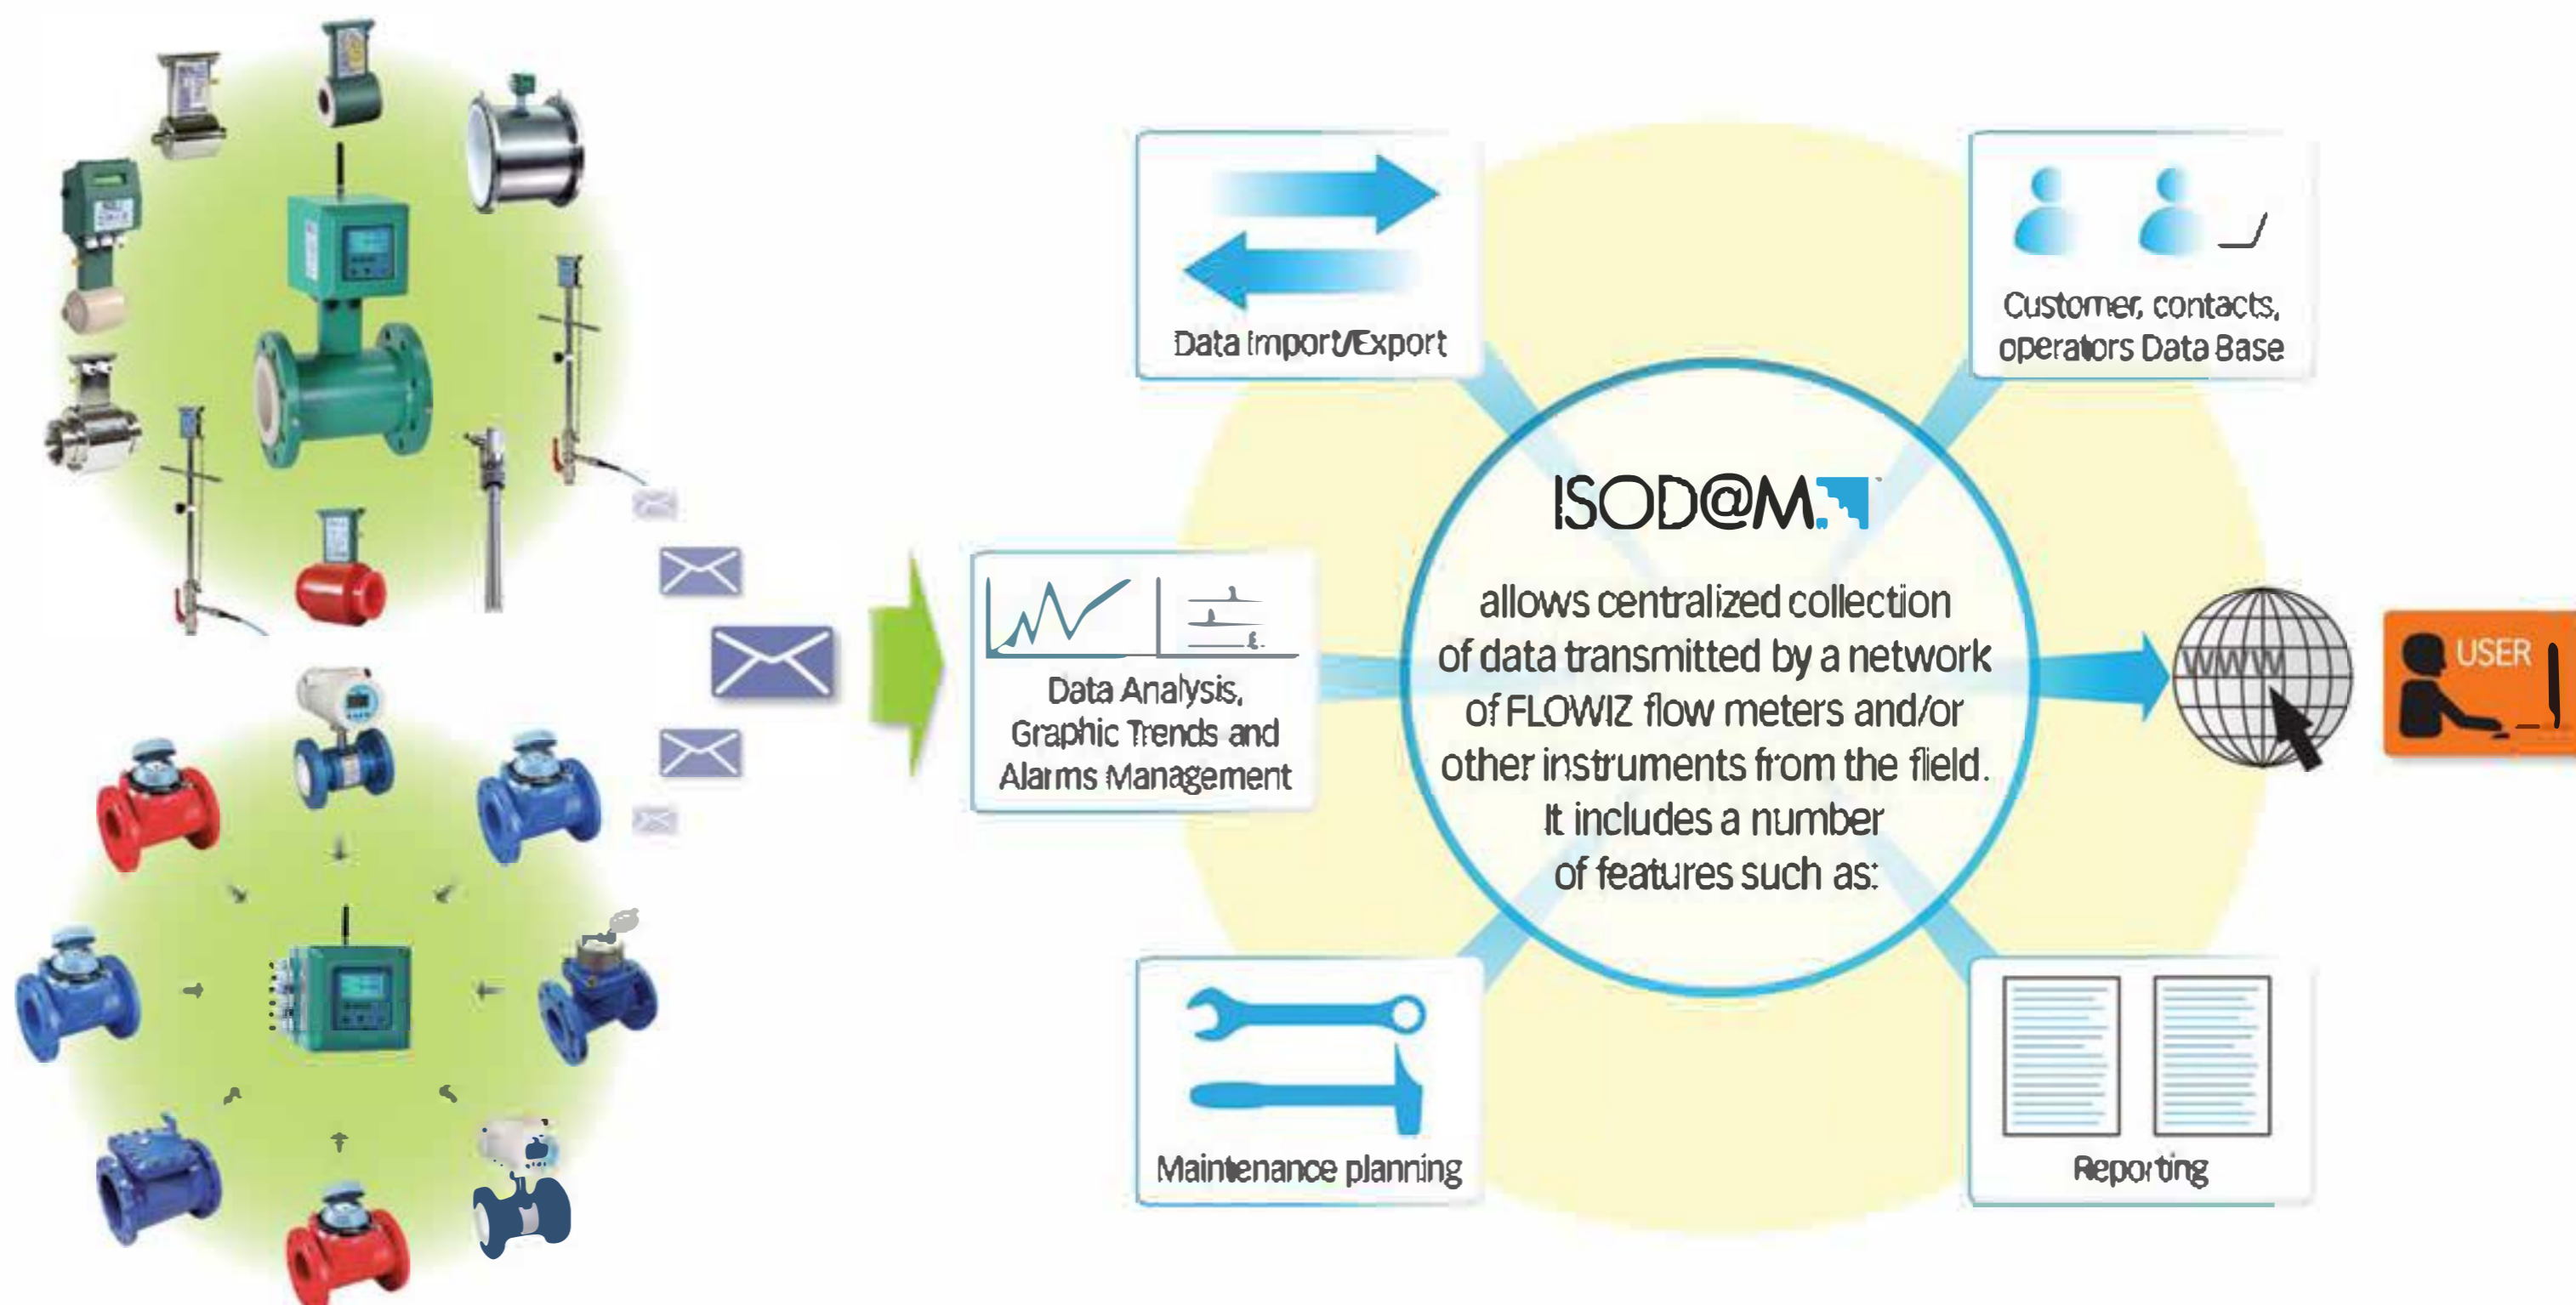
Data Import/Export

Customer, contacts, operators Data Base

ISOD@M

allows centralized collection of data transmitted by a network of FLOWIZ flow meters and/or other instruments from the field. It includes a number of features such as:

Data Analysis, Graphic Trends and Alarms Management

WWW

USER

Maintenance planning

Reporting